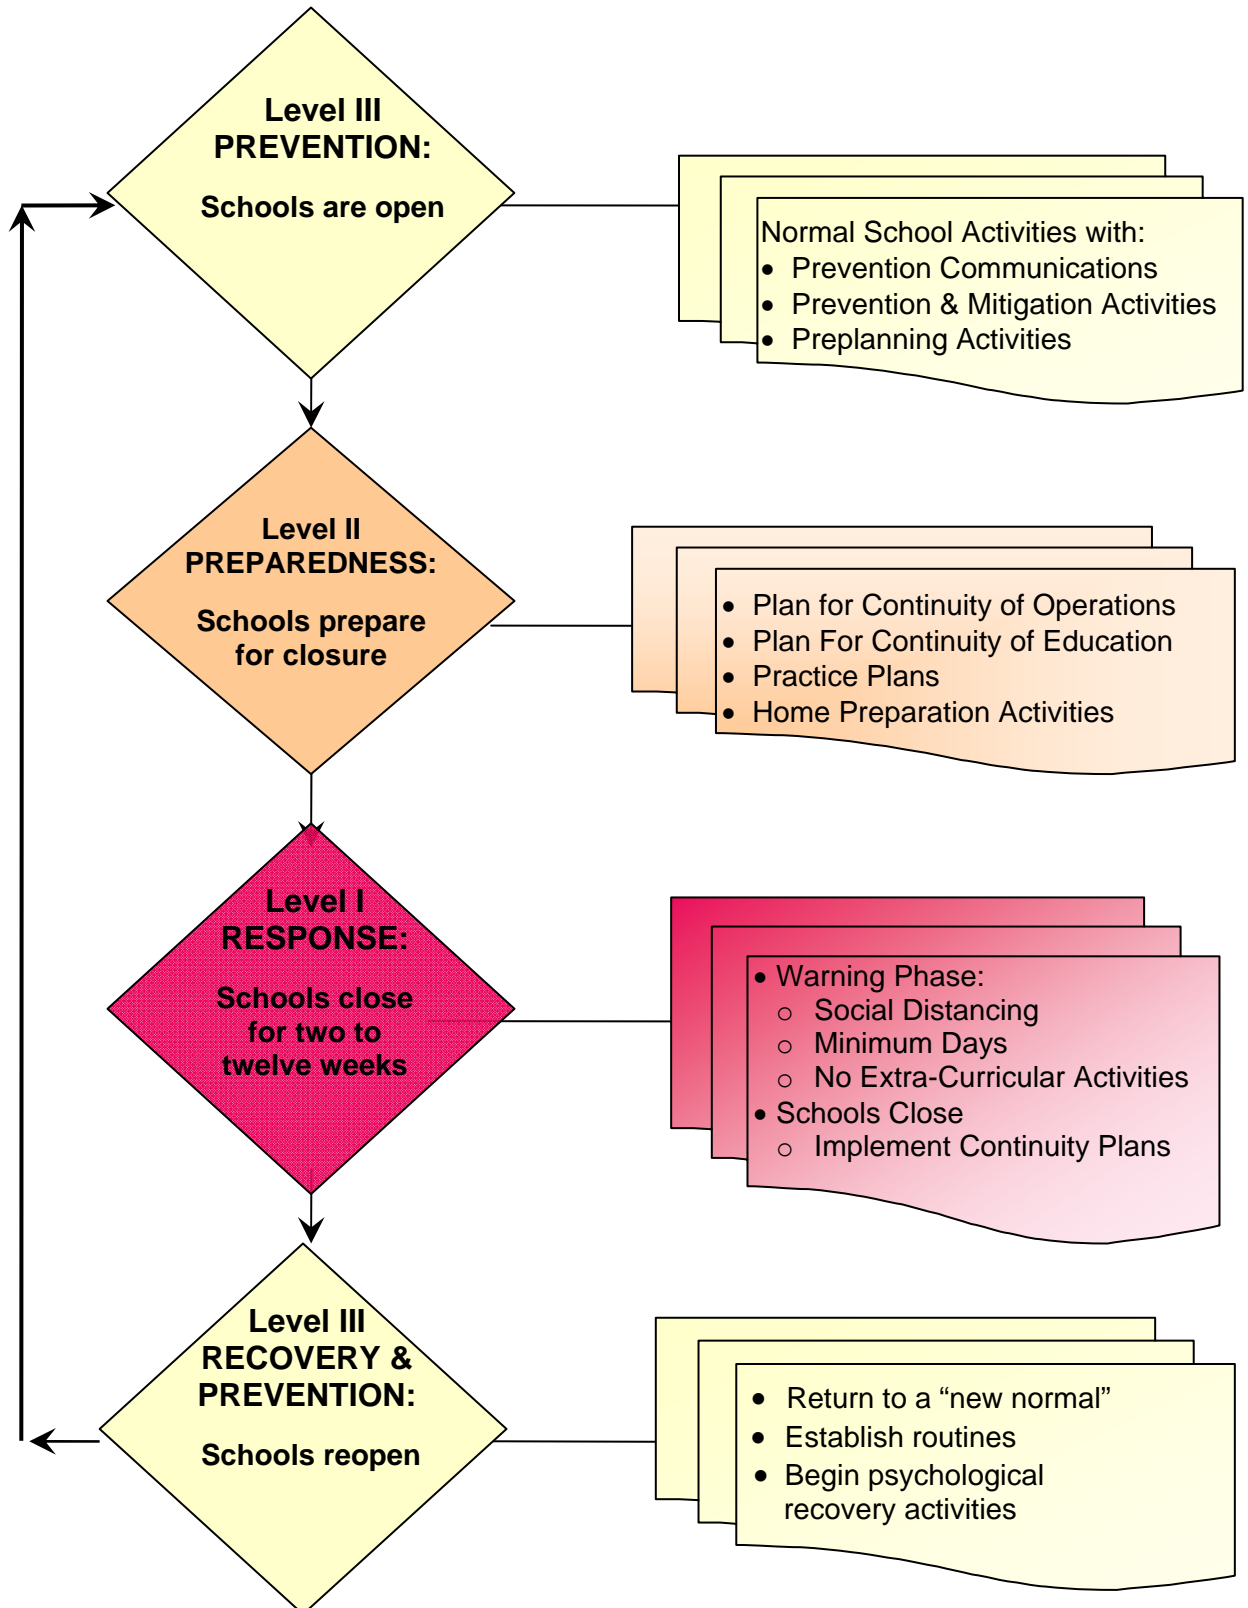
Level III
PREVENTION:

Schools are open

Normal School Activities with:
- Prevention Communications
- Prevention & Mitigation Activities
- Preplanning Activities

Level II
PREPAREDNESS:

Schools prepare for closure

- Plan for Continuity of Operations
- Plan For Continuity of Education
- Practice Plans
- Home Preparation Activities

Level I
RESPONSE:

Schools close for two to twelve weeks

- Warning Phase:
  - Social Distancing
  - Minimum Days
  - No Extra-Curricular Activities
- Schools Close
  - Implement Continuity Plans

Level III
RECOVERY &
PREVENTION:

Schools reopen

- Return to a “new normal”
- Establish routines
- Begin psychological recovery activities